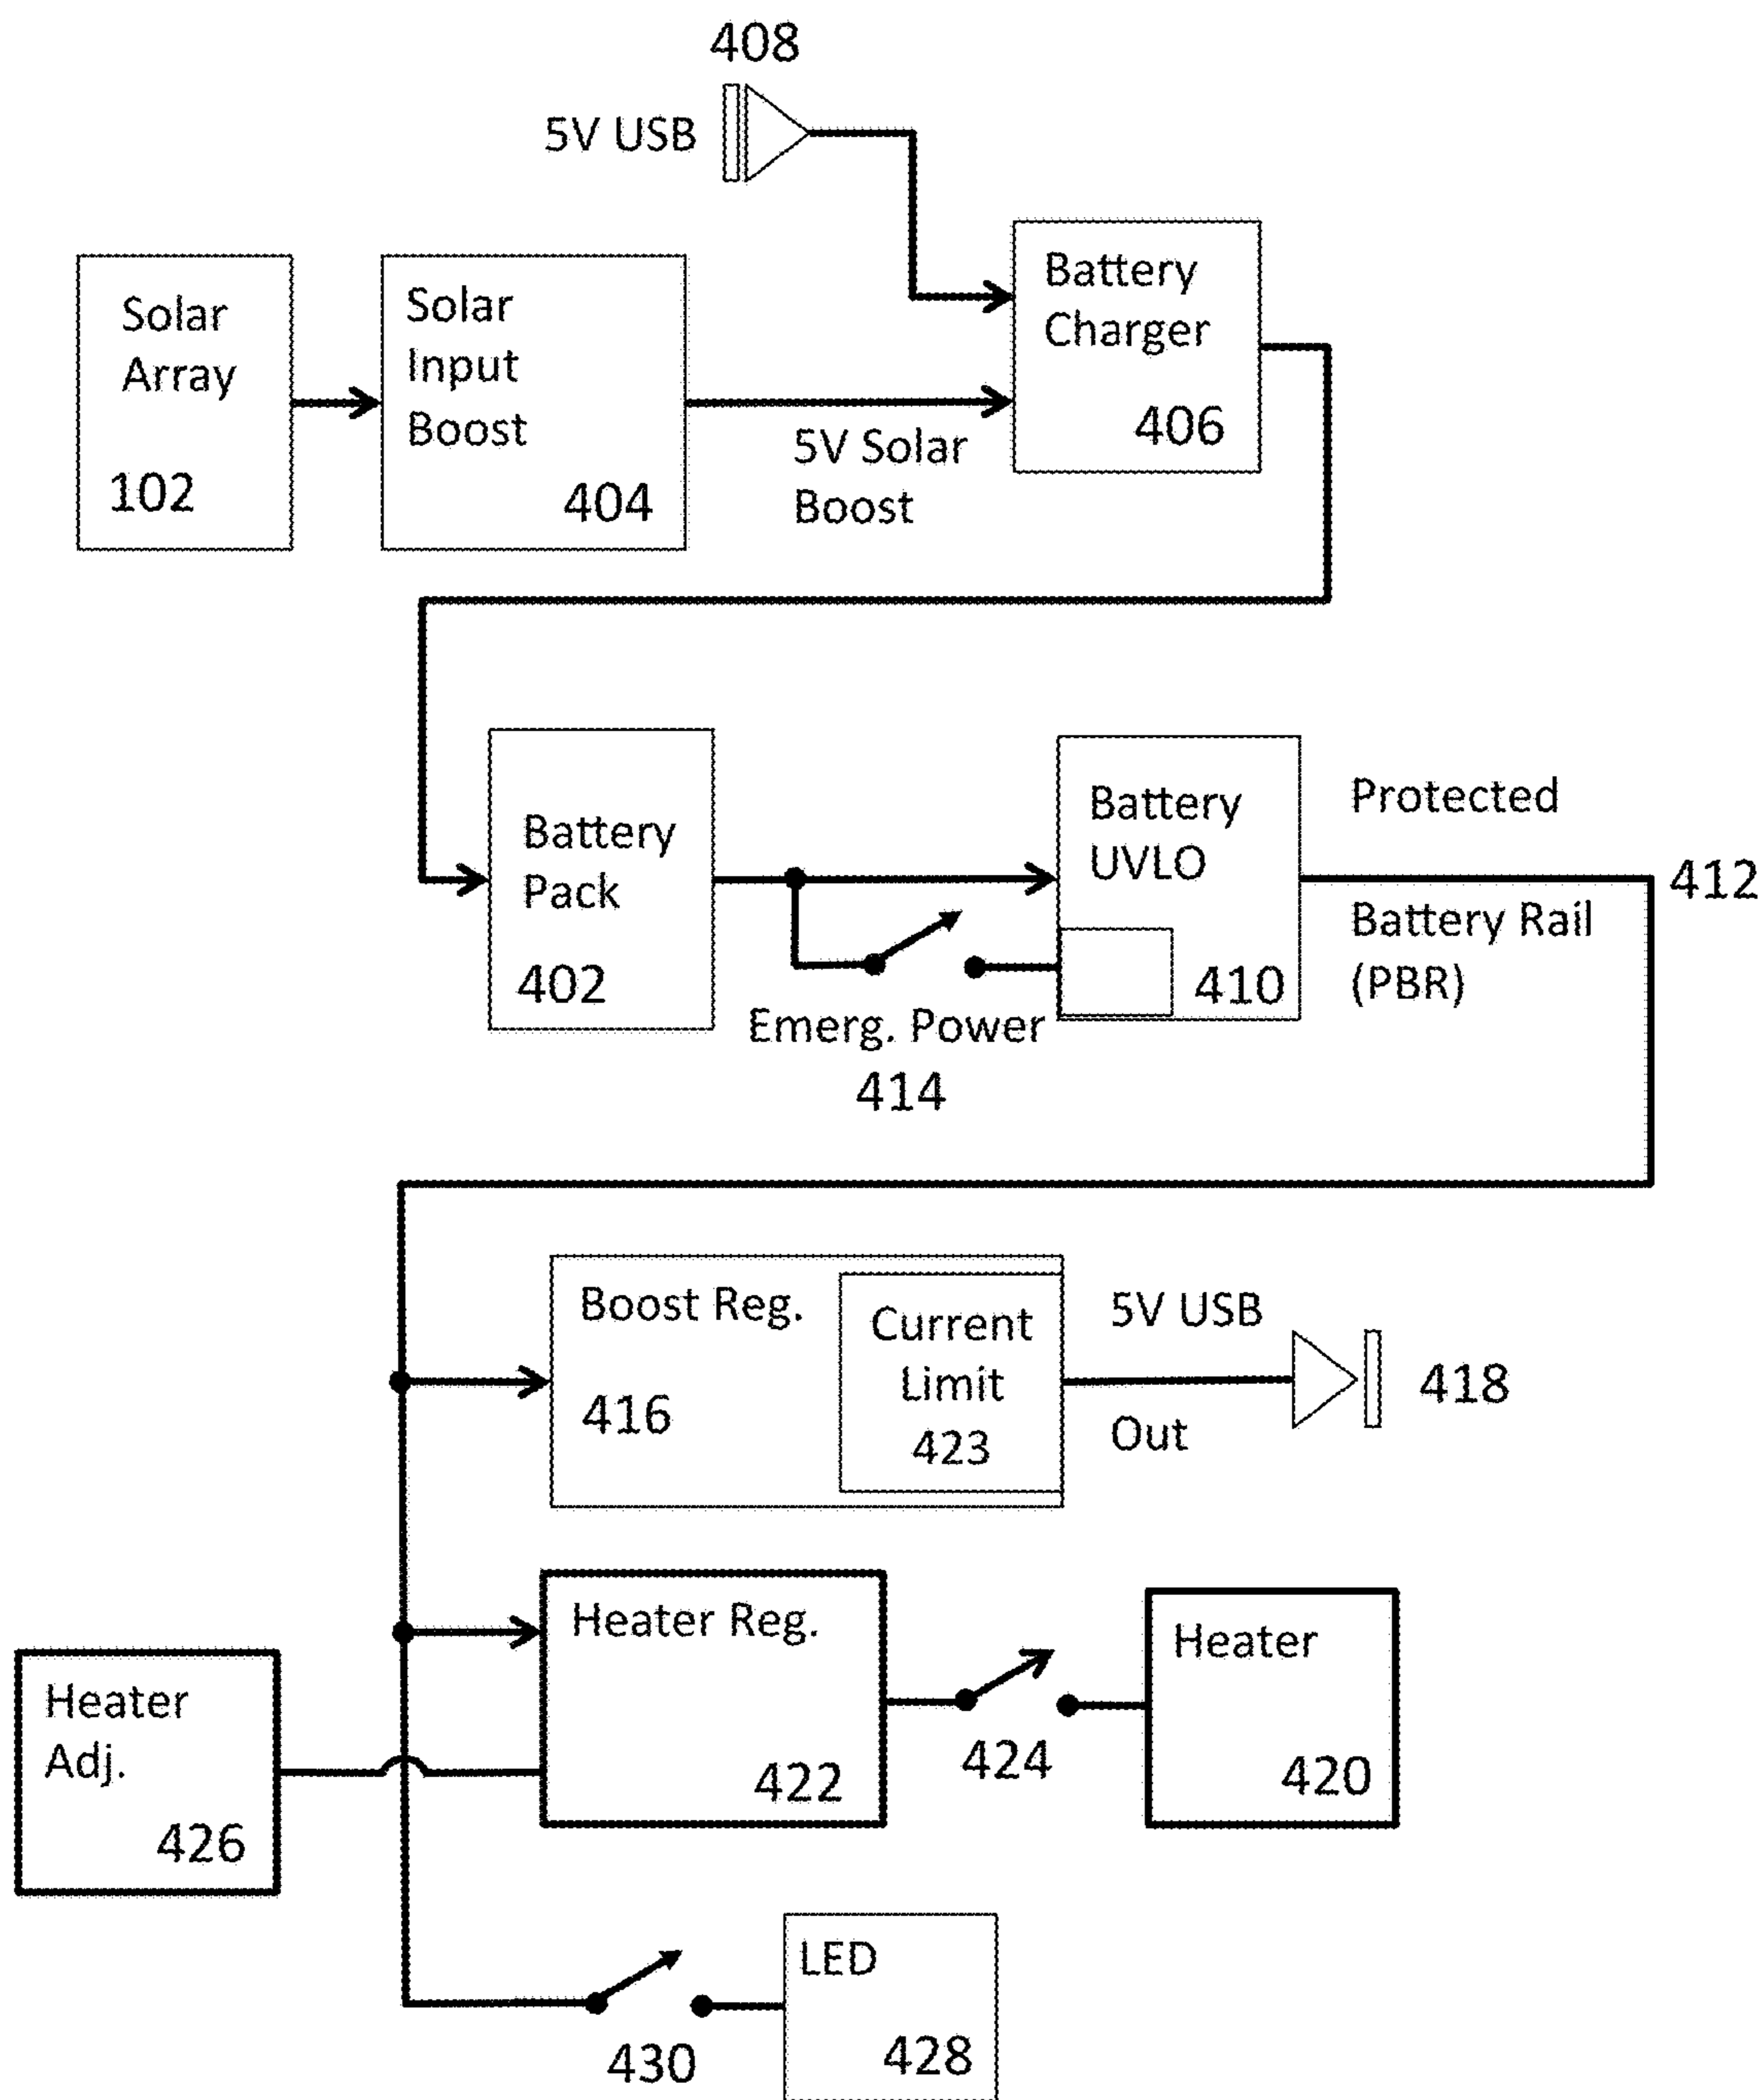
408

5V USB

Solar Array
102

Solar Input Boost
404

5V Solar Boost

Battery Charger
406

Battery Pack
402

Battery UVLO
410

Protected Battery Rail (PBR)

412

Emerg. Power
414

Boost Reg.
416

Current Limit
423

5V USB Out

418

Heater Adj.
426

Heater Reg.
422

424

Heater
420

430

LED
428